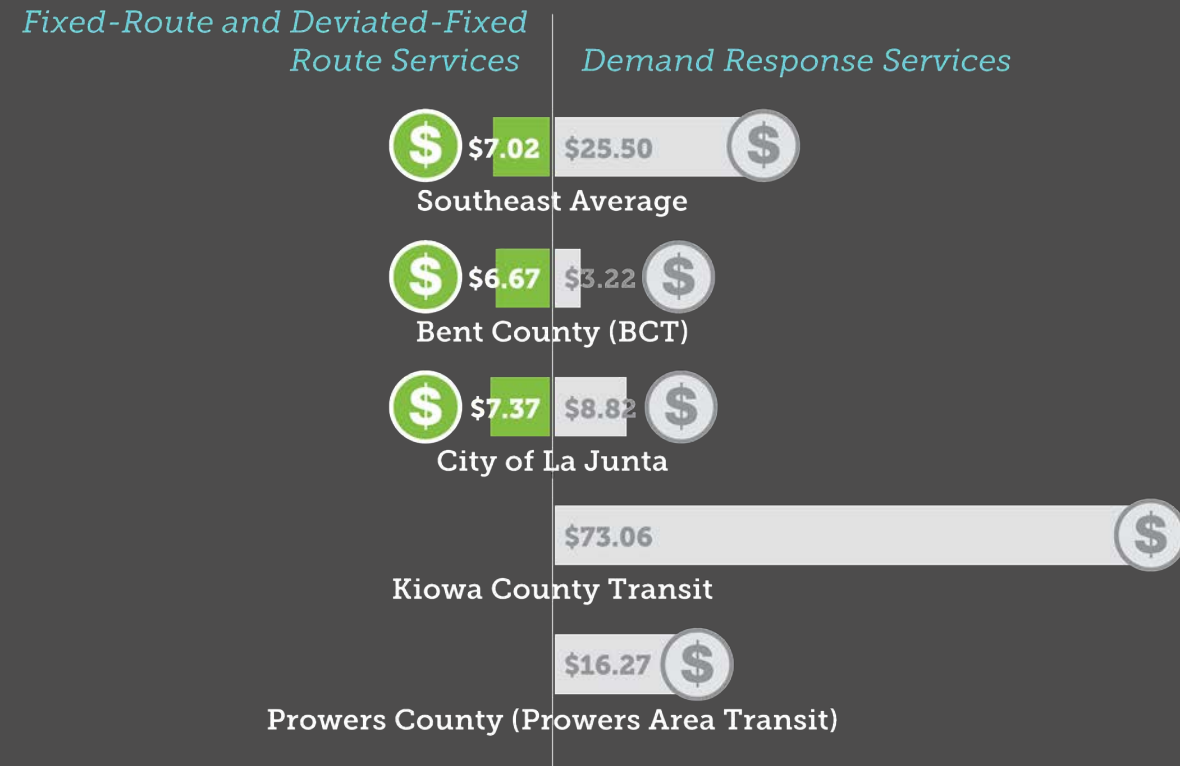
Fixed-Route and Deviated-Fixed Route Services

Demand Response Services

$ $7.02 $25.50 $
Southeast Average

$ $6.67 $3.22 $
Bent County (BCT)

$ $7.37 $8.82 $
City of La Junta

$73.06 $
Kiowa County Transit

$16.27 $
Prowers County (Prowers Area Transit)